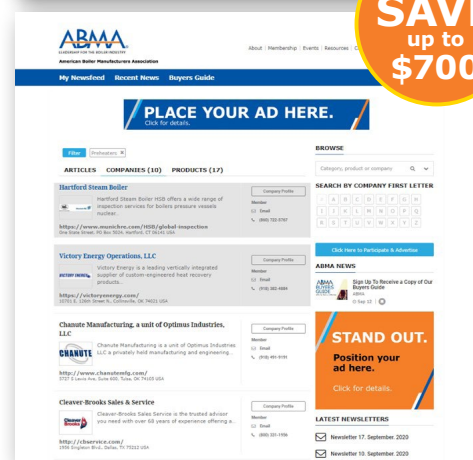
SAVE up to $700

ABMA
LEADERSHIP FOR THE BOILER INDUSTRY
American Boiler Manufacturers Association

About | Membership | Events | Resources | C

My Newsfeed Recent News Buyers Guide

PLACE YOUR AD HERE.
Click for details.

Filter Professors ✕

ARTICLES COMPANIES (10) PRODUCTS (17)

Hartford Steam Boiler
Hartford Steam Boiler HSB offers a wide range of inspection services for boilers pressure vessels nuclear...
https://www.munichre.com/HSB/global-inspection
One State Street, PO Box 5024, Hartford, CT 06141 USA
Company Profile
Member
Email
(800) 722-5767

Victory Energy Operations, LLC
Victory Energy is a leading vertically integrated supplier of custom-engineered heat recovery products...
https://victoryenergy.com/
10701 E. 126th Street N., Collinsville, OK 74021 USA
Company Profile
Member
Email
(918) 300-4884

Chanute Manufacturing, a unit of Optimus Industries, LLC
Chanute Manufacturing is a unit of Optimus Industries LLC a privately held manufacturing and engineering...
http://www.chanutemfg.com/
5727 S Lewis Ave, Suite 600, Tulsa, OK 74105 USA
Company Profile
Member
(918) 491-9191

Cleaver-Brooks Sales & Service
Cleaver-Brooks Sales Service is the trusted advisor you need with over 60 years of experience offering a...
http://cbservice.com/
1956 Singleton Blvd., Dallas, TX 75212 USA
Company Profile
Member
Email
(800) 331-1556

BROWSE
Category, product or company

SEARCH BY COMPANY FIRST LETTER
A B C D E F G H I J K L M N O P Q R S T U V W X Y Z

Click Here to Participate & Advertise

ABMA NEWS
Sign Up To Receive a Copy of Our Buyers Guide
ABMA
Sep 12

STAND OUT.
Position your ad here.
Click for details.

LATEST NEWSLETTERS
Newsletter 17. September. 2020
Newsletter 10. September. 2020